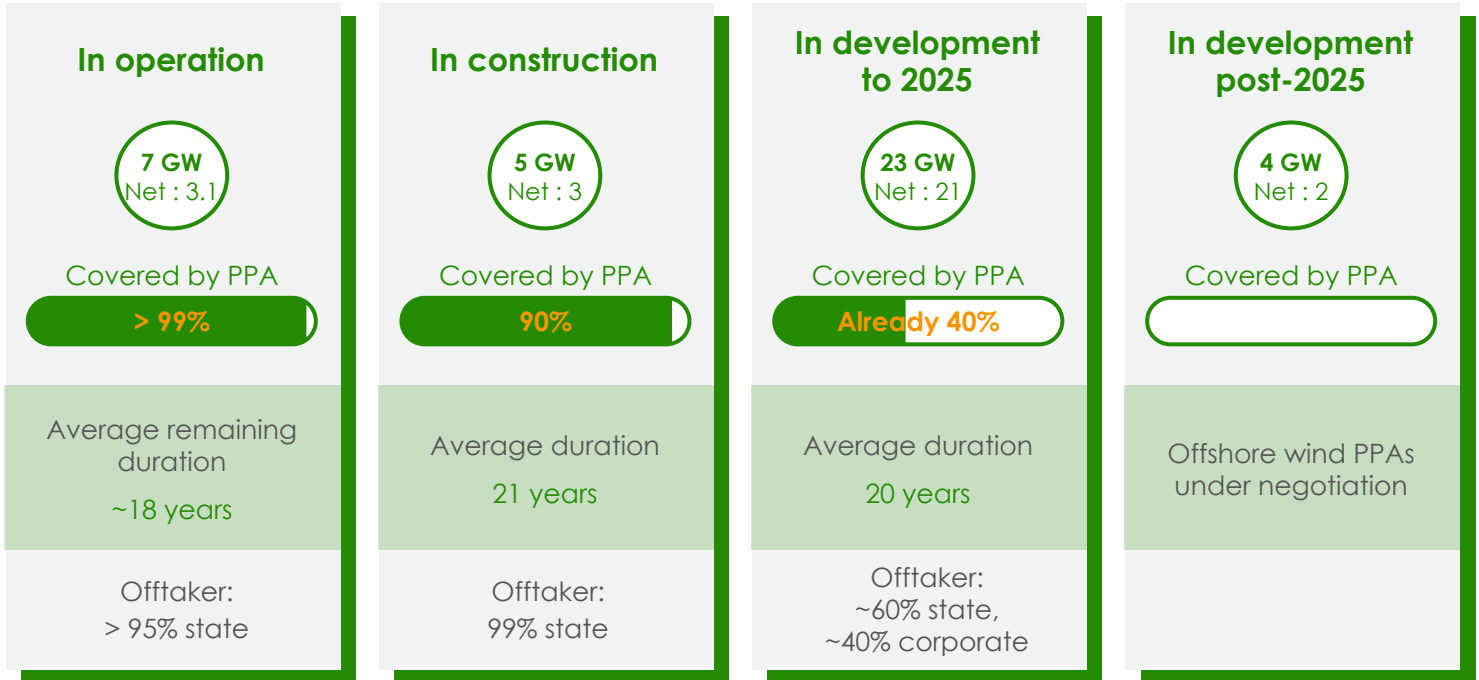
In operation

7 GW
Net : 3.1

Covered by PPA

> 99%

Average remaining duration

~18 years

Offtaker:
> 95% state

In construction

5 GW
Net : 3

Covered by PPA

90%

Average duration

21 years

Offtaker:
99% state

In development to 2025

23 GW
Net : 21

Covered by PPA

Already 40%

Average duration

20 years

Offtaker:
~60% state,
~40% corporate

In development post-2025

4 GW
Net : 2

Covered by PPA

Offshore wind PPAs under negotiation